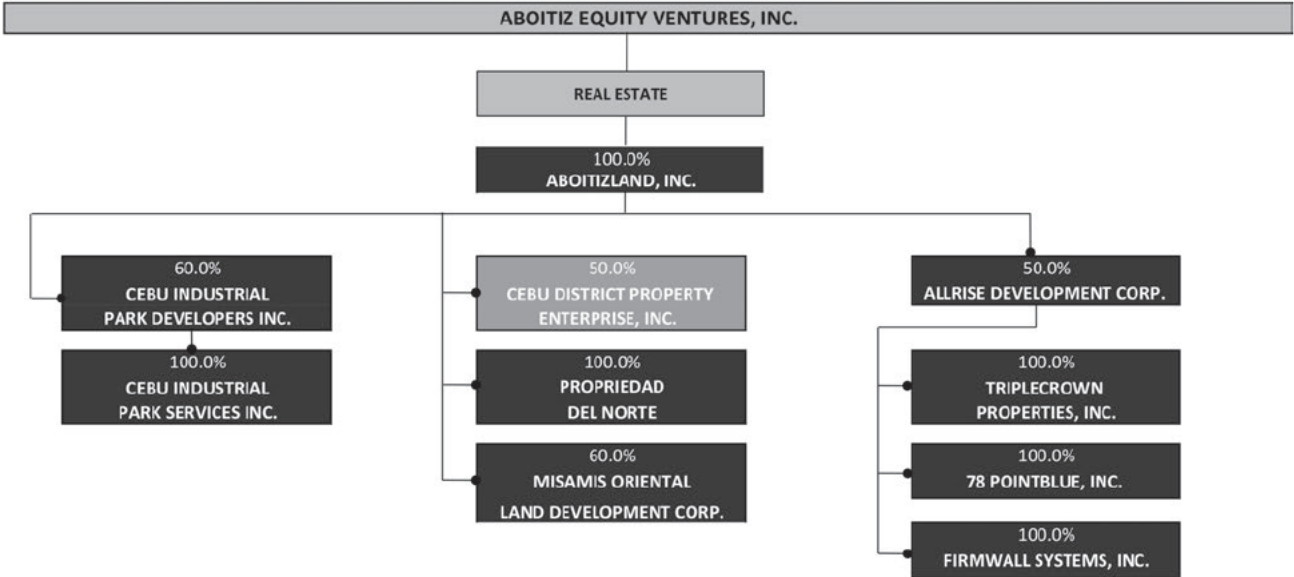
ABOITIZ EQUITY VENTURES, INC.

REAL ESTATE

100.0%
ABOITIZLAND, INC.

60.0%
CEBU INDUSTRIAL PARK DEVELOPERS INC.

100.0%
CEBU INDUSTRIAL PARK SERVICES INC.

50.0%
CEBU DISTRICT PROPERTY ENTERPRISE, INC.

100.0%
PROPRIEDAD DEL NORTE

60.0%
MISAMIS ORIENTAL LAND DEVELOPMENT CORP.

50.0%
ALLRISE DEVELOPMENT CORP.

100.0%
TRIPLECROWN PROPERTIES, INC.

100.0%
78 POINTBLUE, INC.

100.0%
FIRMWALL SYSTEMS, INC.